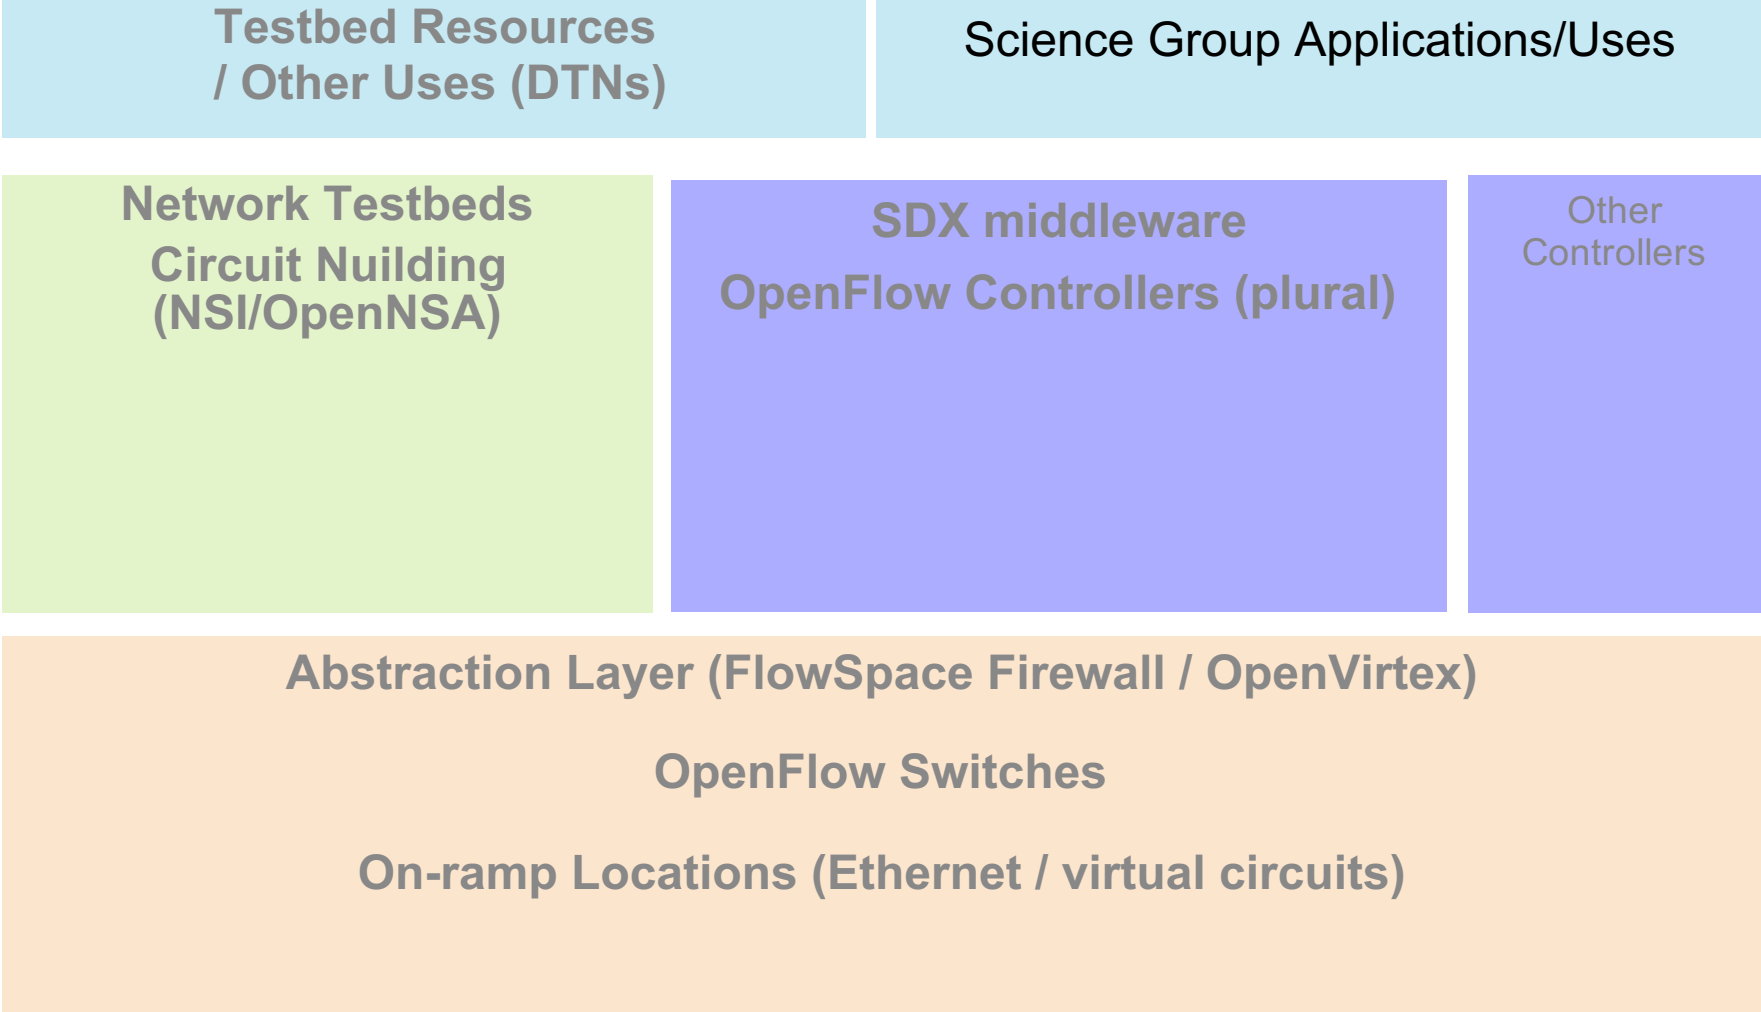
Testbed Resources / Other Uses (DTNs)

Science Group Applications/Uses

Network Testbeds
Circuit Nuilding (NSI/OpenNSA)

SDX middleware
OpenFlow Controllers (plural)

Other Controllers

Abstraction Layer (FlowSpace Firewall / OpenVirtex)

OpenFlow Switches

On-ramp Locations (Ethernet / virtual circuits)